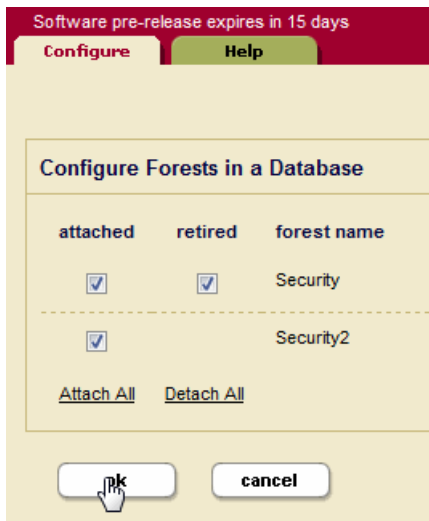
Software pre-release expires in 15 days

Configure

Help

Configure Forests in a Database

| attached | retired | forest name |
|---|---|---|
| ☑ | ☑ | Security |
| ☑ | | Security2 |

Attach All Detach All

ok

cancel